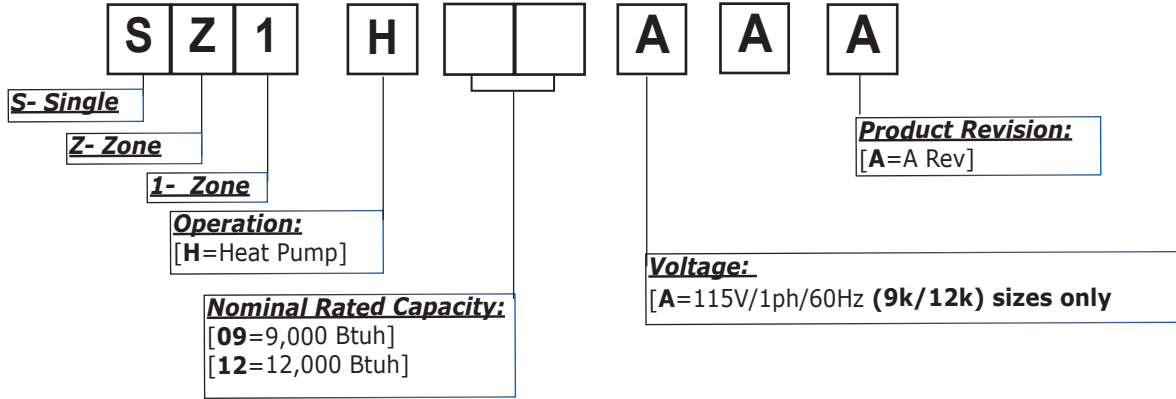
S Z 1 H A A A

S- Single

Z- Zone

1- Zone

Operation:
[H=Heat Pump]

Nominal Rated Capacity:
[09=9,000 Btuh]
[12=12,000 Btuh]

Voltage:
[A=115V/1ph/60Hz (9k/12k) sizes only

Product Revision:
[A=A Rev]